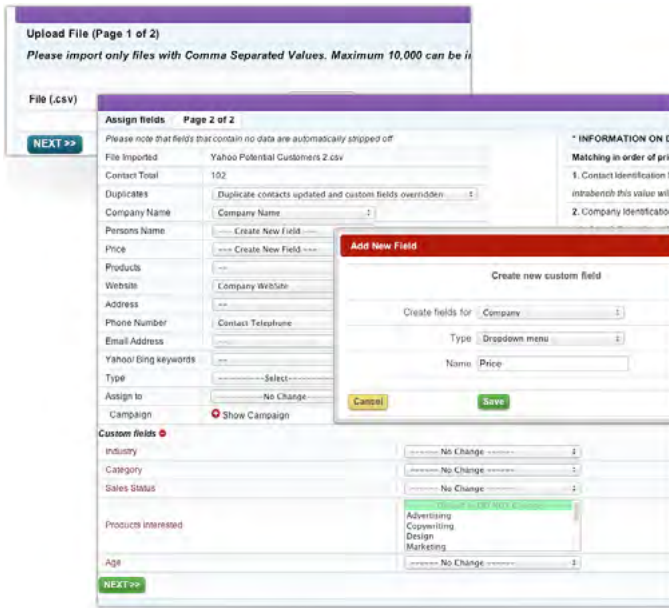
Upload File (Page 1 of 2)

Please import only files with Comma Separated Values. Maximum 10,000 can be i

File (.csv)

NEXT >>

Assign fields    Page 2 of 2

Please note that fields that contain no data are automatically stripped off

* INFORMATION ON D

Matching in order of pri

1. Contact Identification

intrabench this value wil

2. Company Identificatio

| | |
|---|---|
| File Imported | Yahoo Potential Customers 2.csv |
| Contact Total | 102 |
| Duplicates | Duplicate contacts updated and custom fields overridden |
| Company Name | Company Name |
| Persons Name | ---- Create New Field ---- |
| Price | ---- Create New Field ---- |
| Products | -- |
| Website | Company Website |
| Address | -- |
| Phone Number | Contact Telephone |
| Email Address | -- |
| Yahoo/ Bing keywords | -- |
| Type | ----------Select---------- |
| Assign to | No Change |
| Campaign | Show Campaign |

Custom fields

| | |
|---|---|
| Industry | -------- No Change -------- |
| Category | -------- No Change -------- |
| Sales Status | -------- No Change -------- |
| Products Interested | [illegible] Advertising Copywriting Design Marketing |
| Age | -------- No Change -------- |

NEXT >>

Add New Field

Create new custom field

Create fields for Company

Type Dropdown menu

Name Price

Cancel    Save